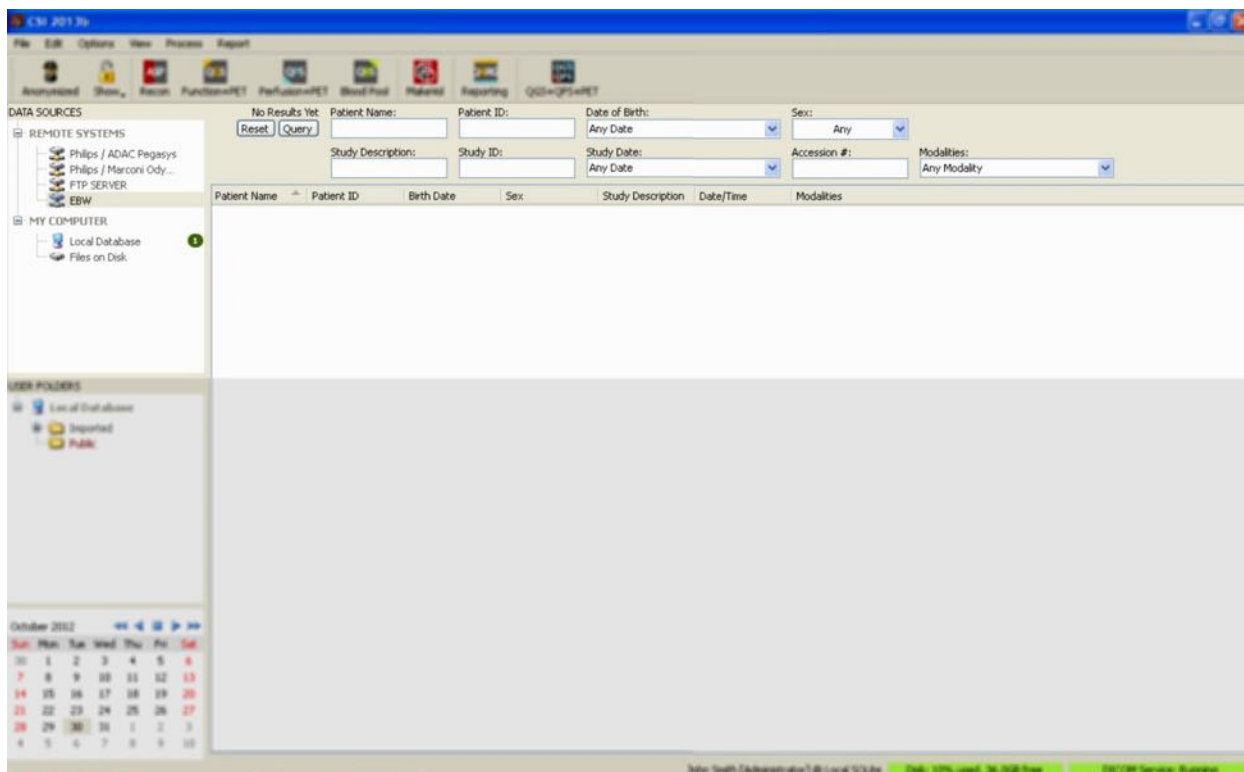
CSI 2013b

File Edit Options View Process Report

Anonymized Show Recon Function+PET Perfusion+PET Blood Pool Makeroi Reporting QGS+QPS+PET

DATA SOURCES

REMOTE SYSTEMS
Philips / ADAC Pegasys
Philips / Marconi Ody...
FTP SERVER
EBW

MY COMPUTER
Local Database 1
Files on Disk

No Results Yet
Reset Query

Patient Name:
Patient ID:
Date of Birth:
Any Date
Sex:
Any
Study Description:
Study ID:
Study Date:
Any Date
Accession #:
Modalities:
Any Modality

| Patient Name | Patient ID | Birth Date | Sex | Study Description | Date/Time | Modalities |
|---|---|---|---|---|---|---|

USER FOLDERS
Local Database
Imported
Public

October 2012
| Sun | Mon | Tue | Wed | Thu | Fri | Sat |
|---|---|---|---|---|---|---|
| 30 | 1 | 2 | 3 | 4 | 5 | 6 |
| 7 | 8 | 9 | 10 | 11 | 12 | 13 |
| 14 | 15 | 16 | 17 | 18 | 19 | 20 |
| 21 | 22 | 23 | 24 | 25 | 26 | 27 |
| 28 | 29 | 30 | 31 | 1 | 2 | 3 |
| 4 | 5 | 6 | 7 | 8 | 9 | 10 |

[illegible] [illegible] DICOM Service: Running